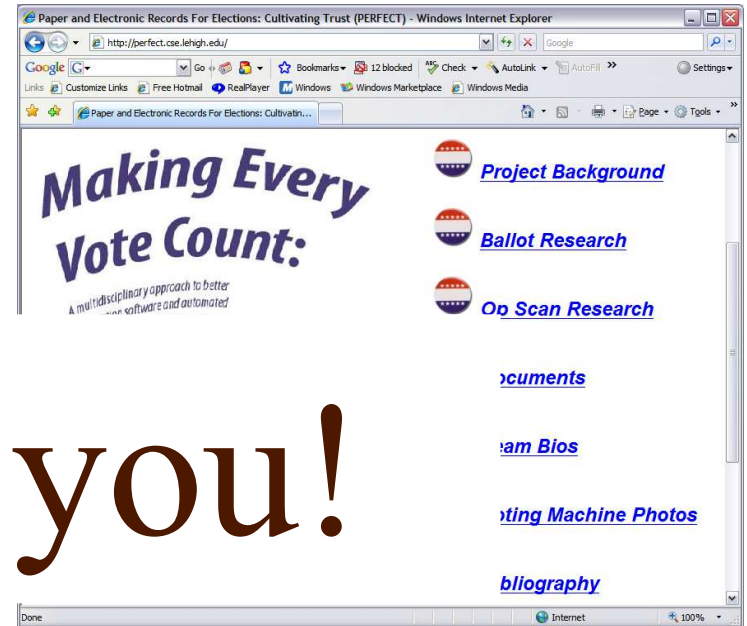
Paper and Electronic Records For Elections: Cultivating Trust (PERFECT) - Windows Internet Explorer

http://perfect.cse.lehigh.edu/

Google

Google G Go Bookmarks 12 blocked Check AutoLink AutoFill Settings

Links Customize Links Free Hotmail RealPlayer Windows Windows Marketplace Windows Media

Paper and Electronic Records For Elections: Cultivatin...

Page Tools

Making Every Vote Count:

A multidisciplinary approach to better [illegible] software and automated

Project Background

Ballot Research

Op Scan Research

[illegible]ocuments

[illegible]eam Bios

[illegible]oting Machine Photos

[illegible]bliography

you!

Done

Internet

100%